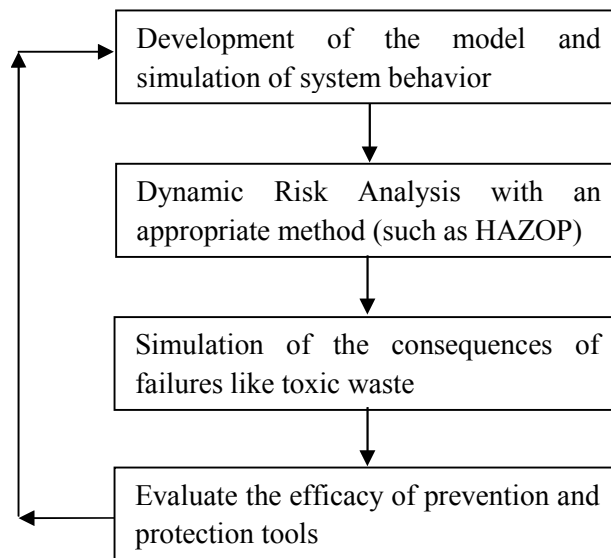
Development of the model and simulation of system behavior

Dynamic Risk Analysis with an appropriate method (such as HAZOP)

Simulation of the consequences of failures like toxic waste

Evaluate the efficacy of prevention and protection tools